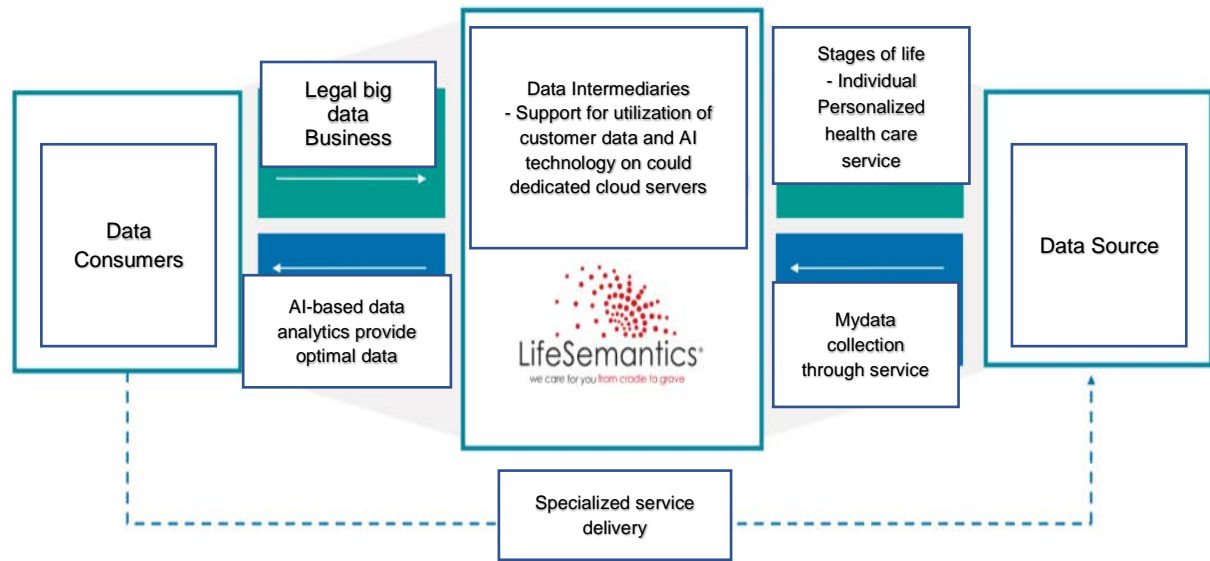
Legal big data Business

AI-based data analytics provide optimal data

Data Consumers

Data Intermediaries
- Support for utilization of customer data and AI technology on could dedicated cloud servers

LifeSemantics
we care for you from cradle to grave

Stages of life
- Individual Personalized health care service

Mydata collection through service

Data Source

Specialized service delivery